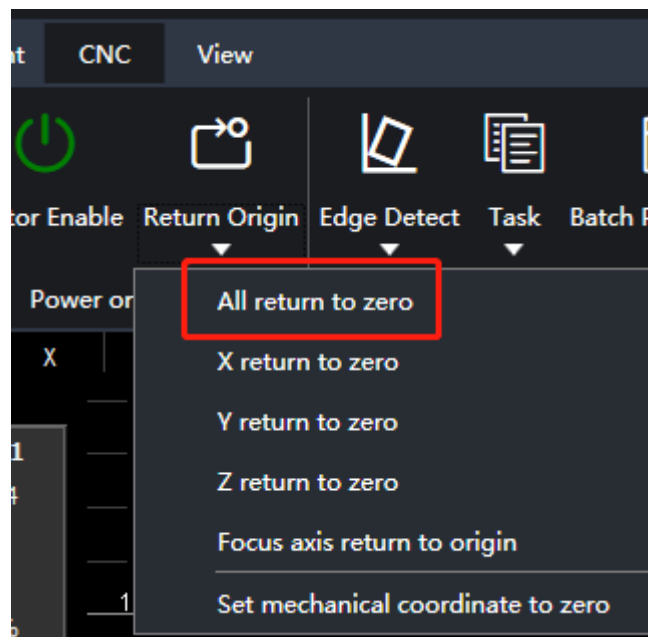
at CNC View

tor Enable Return Origin Edge Detect Task Batch P

Power or

X

1
4

1

All return to zero
X return to zero
Y return to zero
Z return to zero
Focus axis return to origin
Set mechanical coordinate to zero